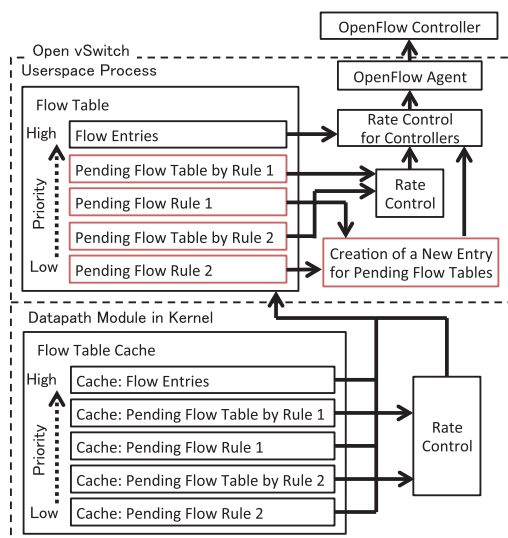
OpenFlow Controller

Open vSwitch

Userspace Process

OpenFlow Agent

Flow Table

Rate Control for Controllers

High

Flow Entries

Priority

Pending Flow Table by Rule 1

Pending Flow Rule 1

Rate Control

Pending Flow Table by Rule 2

Creation of a New Entry for Pending Flow Tables

Low

Pending Flow Rule 2

Datapath Module in Kernel

Flow Table Cache

High

Cache: Flow Entries

Priority

Cache: Pending Flow Table by Rule 1

Rate Control

Cache: Pending Flow Rule 1

Cache: Pending Flow Table by Rule 2

Low

Cache: Pending Flow Rule 2